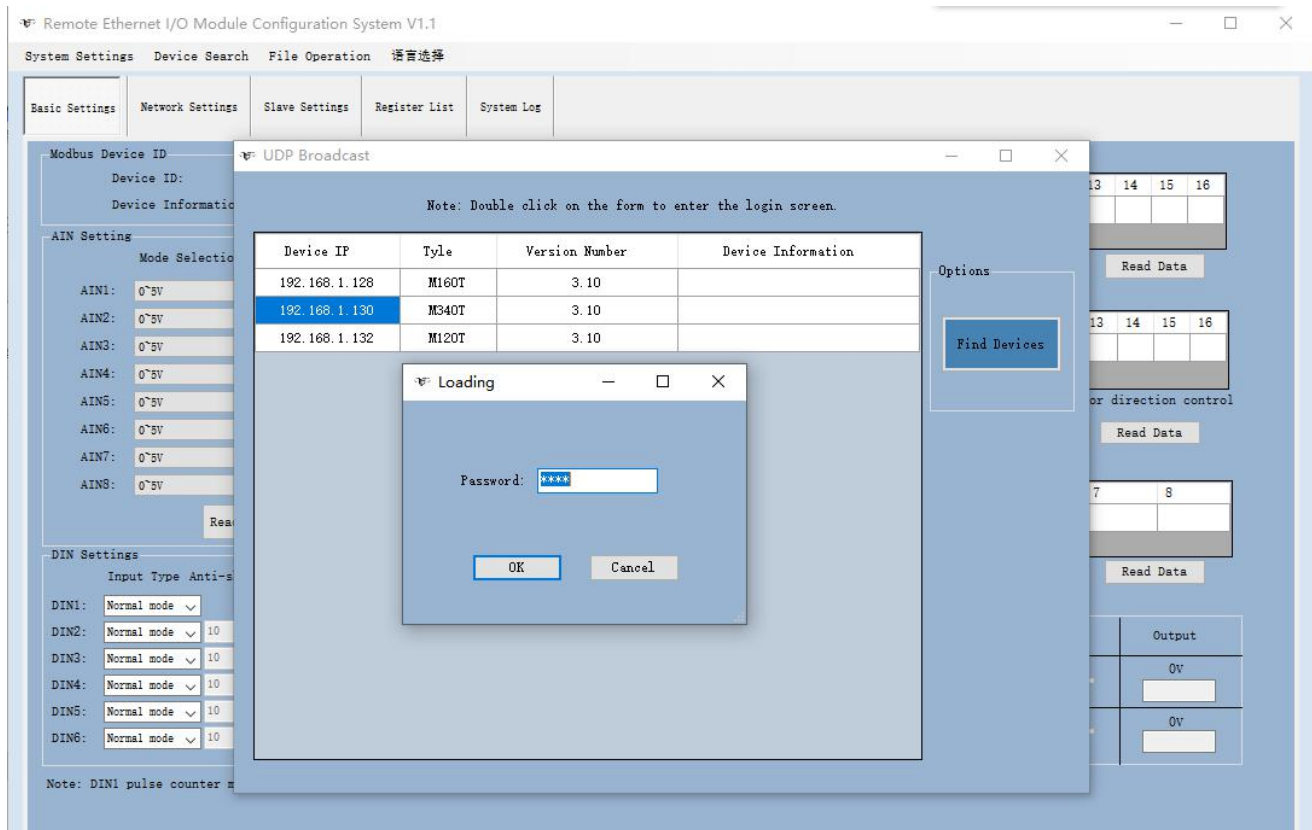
Remote Ethernet I/O Module Configuration System V1.1

System Settings Device Search File Operation 语言选择

Basic Settings | Network Settings | Slave Settings | Register List | System Log

Modbus Device ID
Device ID:
Device Informatio

AIN Setting
Mode Selectio
AIN1: 0~5V
AIN2: 0~5V
AIN3: 0~5V
AIN4: 0~5V
AIN5: 0~5V
AIN6: 0~5V
AIN7: 0~5V
AIN8: 0~5V
Rea

DIN Settings
Input Type Anti-s
DIN1: Normal mode
DIN2: Normal mode 10
DIN3: Normal mode 10
DIN4: Normal mode 10
DIN5: Normal mode 10
DIN6: Normal mode 10

Note: DIN1 pulse counter m

UDP Broadcast

Note: Double click on the form to enter the login screen.

| Device IP | Tyle | Version Number | Device Information |
|---|---|---|---|
| 192.168.1.128 | M160T | 3.10 | |
| 192.168.1.130 | M340T | 3.10 | |
| 192.168.1.132 | M120T | 3.10 | |

Options
Find Devices

Loading

Password: ****

OK Cancel

13 14 15 16
Read Data
13 14 15 16
or direction control
Read Data
7 8
Read Data
Output
0V
0V